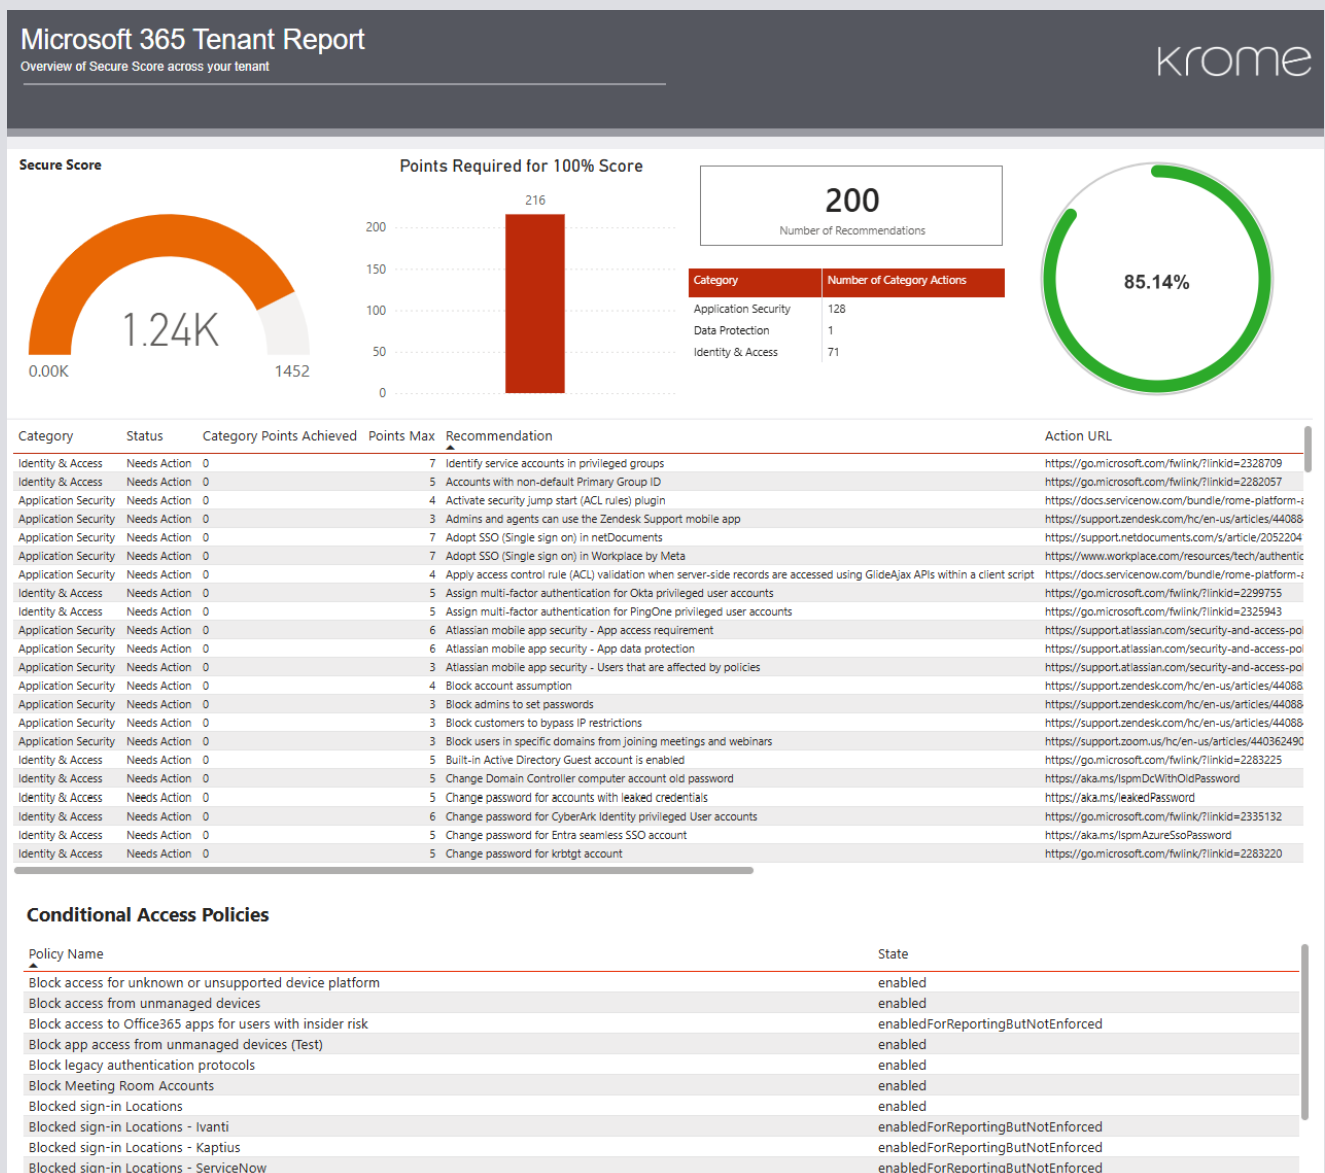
Microsoft 365 Tenant Report
Overview of Secure Score across your tenant

krome

Secure Score

1.24K

0.00K 1452

Points Required for 100% Score

216

200
150
100
50
0

200
Number of Recommendations

| Category | Number of Category Actions |
|---|---|
| Application Security | 128 |
| Data Protection | 1 |
| Identity & Access | 71 |

85.14%

| Category | Status | Category Points Achieved | Points Max | Recommendation | Action URL |
|---|---|---|---|---|---|
| Identity & Access | Needs Action | 0 | 7 | Identify service accounts in privileged groups | https://go.microsoft.com/fwlink/?linkid=2328709 |
| Identity & Access | Needs Action | 0 | 5 | Accounts with non-default Primary Group ID | https://go.microsoft.com/fwlink/?linkid=2282057 |
| Application Security | Needs Action | 0 | 4 | Activate security jump start (ACL rules) plugin | https://docs.servicenow.com/bundle/rome-platform-a |
| Application Security | Needs Action | 0 | 3 | Admins and agents can use the Zendesk Support mobile app | https://support.zendesk.com/hc/en-us/articles/44088 |
| Application Security | Needs Action | 0 | 7 | Adopt SSO (Single sign on) in netDocuments | https://support.netdocuments.com/s/article/2052204 |
| Application Security | Needs Action | 0 | 7 | Adopt SSO (Single sign on) in Workplace by Meta | https://www.workplace.com/resources/tech/authentic |
| Application Security | Needs Action | 0 | 4 | Apply access control rule (ACL) validation when server-side records are accessed using GlideAjax APIs within a client script | https://docs.servicenow.com/bundle/rome-platform-a |
| Identity & Access | Needs Action | 0 | 5 | Assign multi-factor authentication for Okta privileged user accounts | https://go.microsoft.com/fwlink/?linkid=2299755 |
| Identity & Access | Needs Action | 0 | 5 | Assign multi-factor authentication for PingOne privileged user accounts | https://go.microsoft.com/fwlink/?linkid=2325943 |
| Application Security | Needs Action | 0 | 6 | Atlassian mobile app security - App access requirement | https://support.atlassian.com/security-and-access-pol |
| Application Security | Needs Action | 0 | 6 | Atlassian mobile app security - App data protection | https://support.atlassian.com/security-and-access-pol |
| Application Security | Needs Action | 0 | 3 | Atlassian mobile app security - Users that are affected by policies | https://support.atlassian.com/security-and-access-pol |
| Application Security | Needs Action | 0 | 4 | Block account assumption | https://support.zendesk.com/hc/en-us/articles/44088 |
| Application Security | Needs Action | 0 | 3 | Block admins to set passwords | https://support.zendesk.com/hc/en-us/articles/44088 |
| Application Security | Needs Action | 0 | 3 | Block customers to bypass IP restrictions | https://support.zendesk.com/hc/en-us/articles/44088 |
| Application Security | Needs Action | 0 | 3 | Block users in specific domains from joining meetings and webinars | https://support.zoom.us/hc/en-us/articles/440362490 |
| Identity & Access | Needs Action | 0 | 5 | Built-in Active Directory Guest account is enabled | https://go.microsoft.com/fwlink/?linkid=2283225 |
| Identity & Access | Needs Action | 0 | 5 | Change Domain Controller computer account old password | https://aka.ms/IspmDcWithOldPassword |
| Identity & Access | Needs Action | 0 | 5 | Change password for accounts with leaked credentials | https://aka.ms/leakedPassword |
| Identity & Access | Needs Action | 0 | 6 | Change password for CyberArk Identity privileged User accounts | https://go.microsoft.com/fwlink/?linkid=2335132 |
| Identity & Access | Needs Action | 0 | 5 | Change password for Entra seamless SSO account | https://aka.ms/IspmAzureSsoPassword |
| Identity & Access | Needs Action | 0 | 5 | Change password for krbtgt account | https://go.microsoft.com/fwlink/?linkid=2283220 |

Conditional Access Policies

| Policy Name | State |
|---|---|
| Block access for unknown or unsupported device platform | enabled |
| Block access from unmanaged devices | enabled |
| Block access to Office365 apps for users with insider risk | enabledForReportingButNotEnforced |
| Block app access from unmanaged devices (Test) | enabled |
| Block legacy authentication protocols | enabled |
| Block Meeting Room Accounts | enabled |
| Blocked sign-in Locations | enabled |
| Blocked sign-in Locations - Ivanti | enabledForReportingButNotEnforced |
| Blocked sign-in Locations - Kaptius | enabledForReportingButNotEnforced |
| Blocked sign-in Locations - ServiceNow | enabledForReportingButNotEnforced |